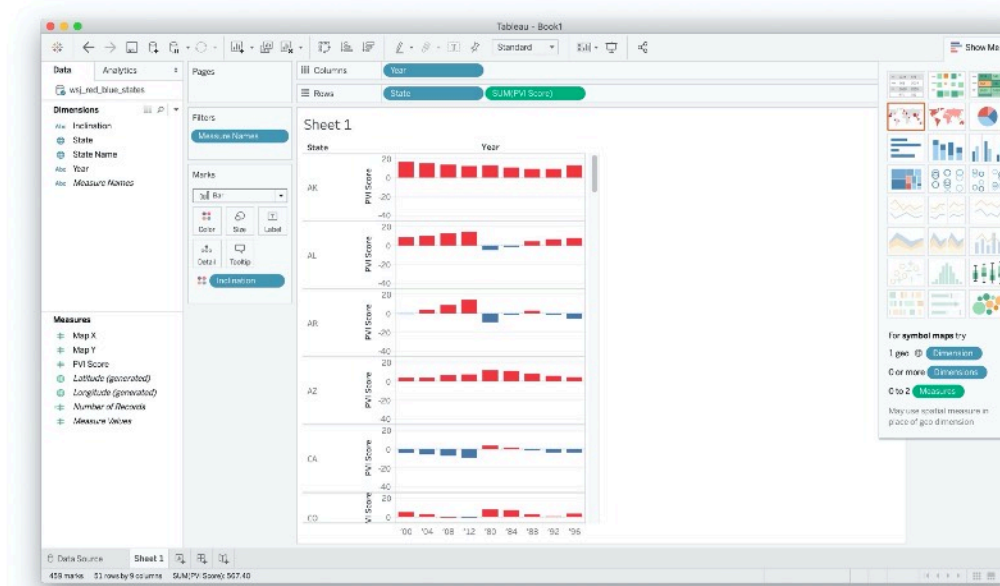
Tableau - Book1

Standard

Show Me

Data Analytics

wsj_red_blue_states

Dimensions

Inclination
State
State Name
Year
Measure Names

Measures

Map X
Map Y
PVI Score
Latitude (generated)
Longitude (generated)
Number of Records
Measure Values

Pages

Filters

Measure Names

Marks

Bar

Color Size Label

Detail Tooltip

Inclination

Columns Year

Rows State SUM(PVI Score)

Sheet 1

State Year

AK
AL
AR
AZ
CA
CO

PVI Score

20
0
-20
-40

'00 '04 '08 '12 '80 '84 '88 '92 '96

For symbol maps try

1 geo Dimension

0 or more Dimensions

0 to 2 Measures

May use spatial measure in place of geo dimension

Data Source Sheet 1

459 marks 51 rows by 9 columns SUM(PVI Score): 567.40